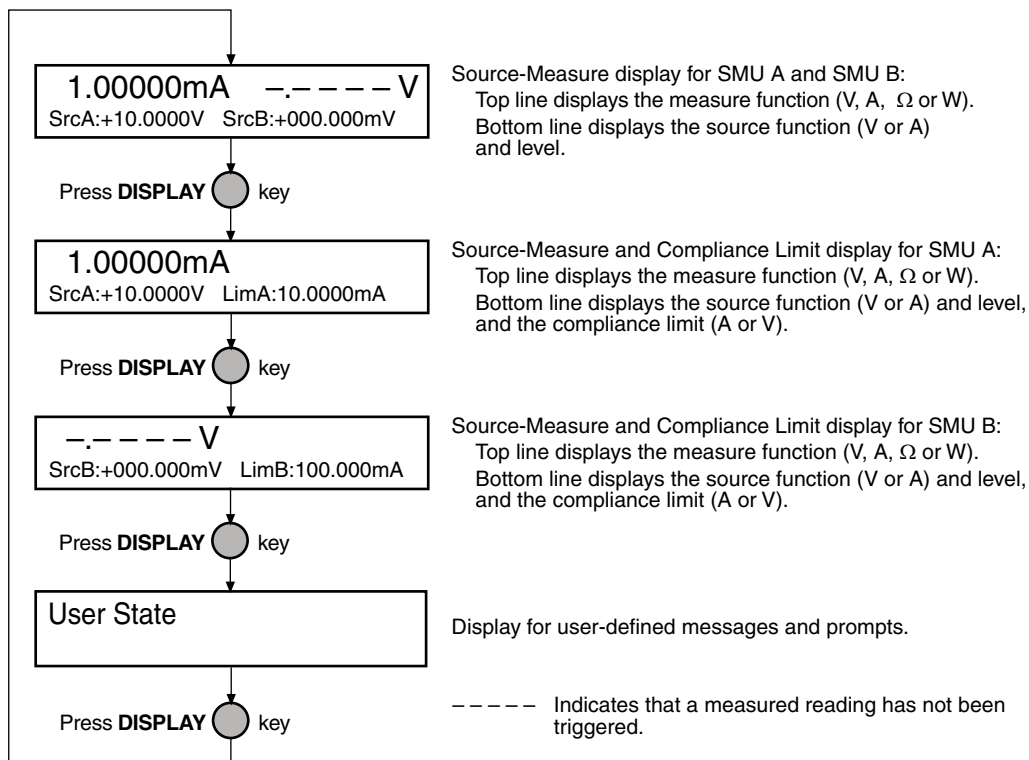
1.00000mA –.– – – – V
SrcA:+10.0000V SrcB:+000.000mV

Source-Measure display for SMU A and SMU B:
Top line displays the measure function (V, A, $\Omega$ or W).
Bottom line displays the source function (V or A) and level.

Press **DISPLAY** key

1.00000mA
SrcA:+10.0000V LimA:10.0000mA

Source-Measure and Compliance Limit display for SMU A:
Top line displays the measure function (V, A, $\Omega$ or W).
Bottom line displays the source function (V or A) and level, and the compliance limit (A or V).

Press **DISPLAY** key

–.– – – – V
SrcB:+000.000mV LimB:100.000mA

Source-Measure and Compliance Limit display for SMU B:
Top line displays the measure function (V, A, $\Omega$ or W).
Bottom line displays the source function (V or A) and level, and the compliance limit (A or V).

Press **DISPLAY** key

User State

Display for user-defined messages and prompts.

Press **DISPLAY** key

– – – – – Indicates that a measured reading has not been triggered.